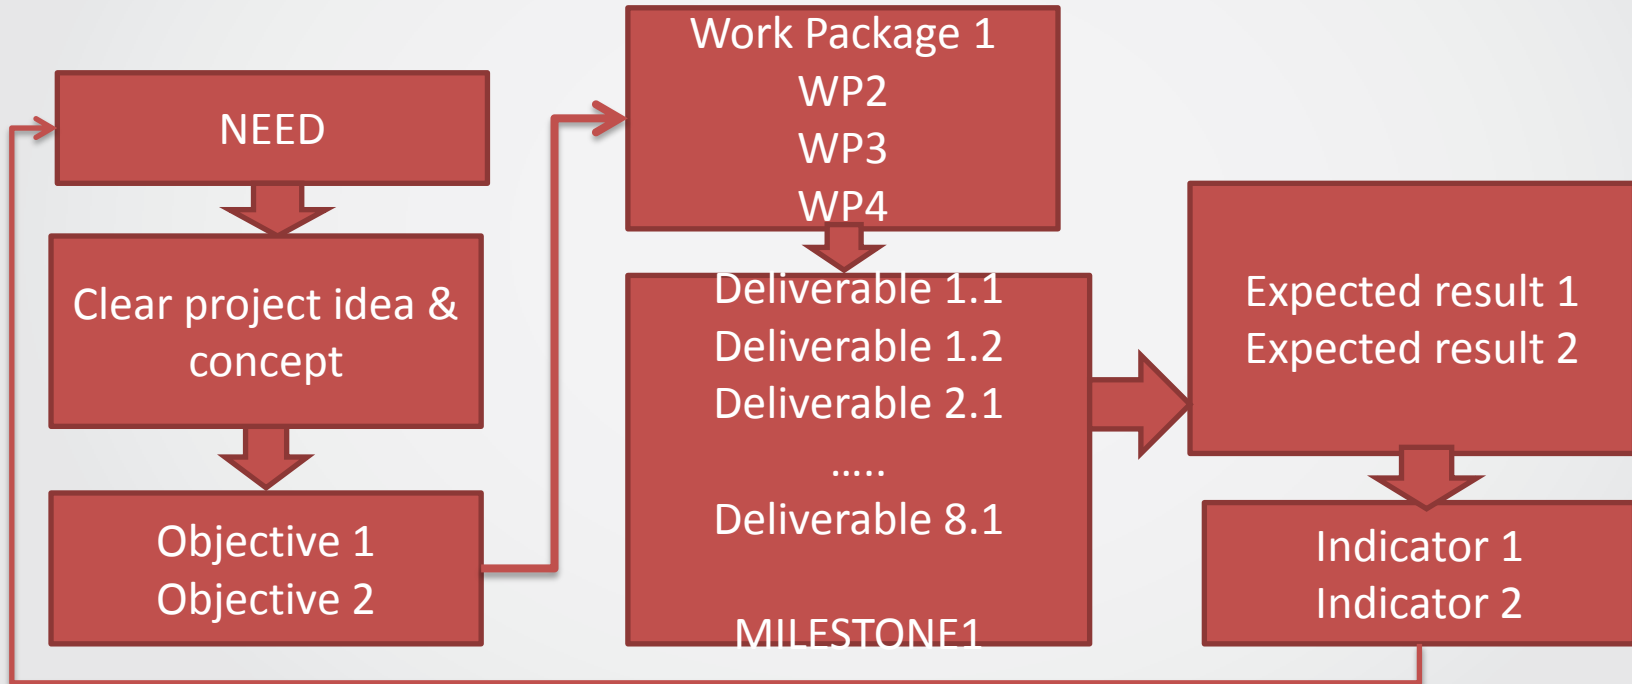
NEED

Clear project idea & concept

Objective 1
Objective 2

Work Package 1
WP2
WP3
WP4

Deliverable 1.1
Deliverable 1.2
Deliverable 2.1
.....
Deliverable 8.1

MILESTONE1

Expected result 1
Expected result 2

Indicator 1
Indicator 2